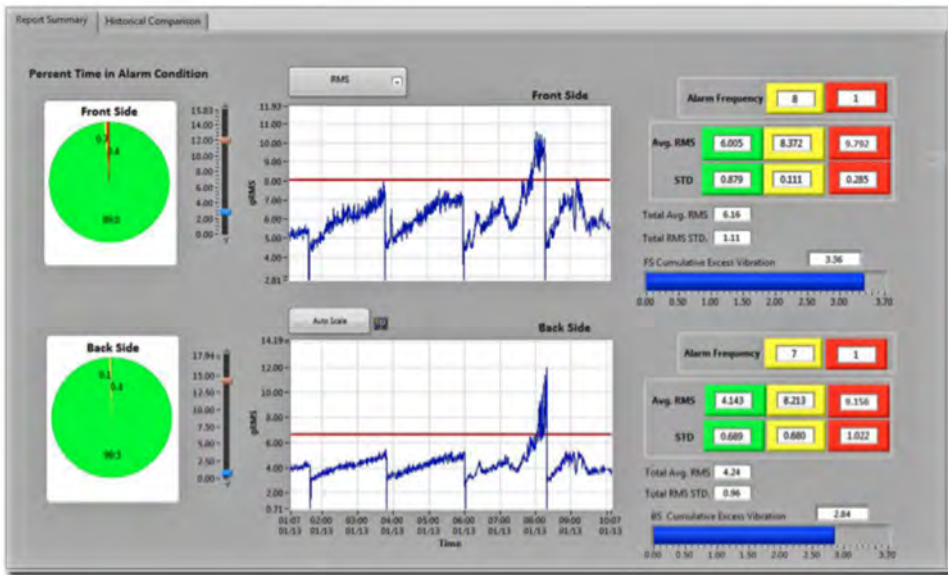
Report Summary | Historical Comparison

Percent Time in Alarm Condition

Front Side
0.7
0.4
99.0

15.83
14.00
12.00
10.00
8.00
6.00
4.00
2.00
0.00

RMS

Front Side

11.93
11.00
10.00
9.00
8.00
7.00
6.00
5.00
4.00
2.81

gRMS

Alarm Frequency | 8 | 1

Avg. RMS | 6.005 | 8.372 | 9.792
STD | 0.879 | 0.111 | 0.285

Total Avg. RMS 6.16
Total RMS STD. 1.11

FS Cumulative Excess Vibration 3.36

0.00 0.50 1.00 1.50 2.00 2.50 3.00 3.70

Auto Scale

Back Side

Back Side
0.1
0.4
99.5

17.94
15.00
12.50
10.00
7.50
5.00
2.50
0.00

14.19
12.00
10.00
8.00
6.00
4.00
2.00
0.71

gRMS

01:07 01/13
02:00 01/13
03:00 01/13
04:00 01/13
05:00 01/13
06:00 01/13
07:00 01/13
08:00 01/13
09:00 01/13
10:07 01/13

Time

Alarm Frequency | 7 | 1

Avg. RMS | 4.143 | 8.213 | 9.156
STD | 0.689 | 0.680 | 1.022

Total Avg. RMS 4.24
Total RMS STD. 0.96

BS Cumulative Excess Vibration 2.84

0.00 0.50 1.00 1.50 2.00 2.50 3.00 3.70